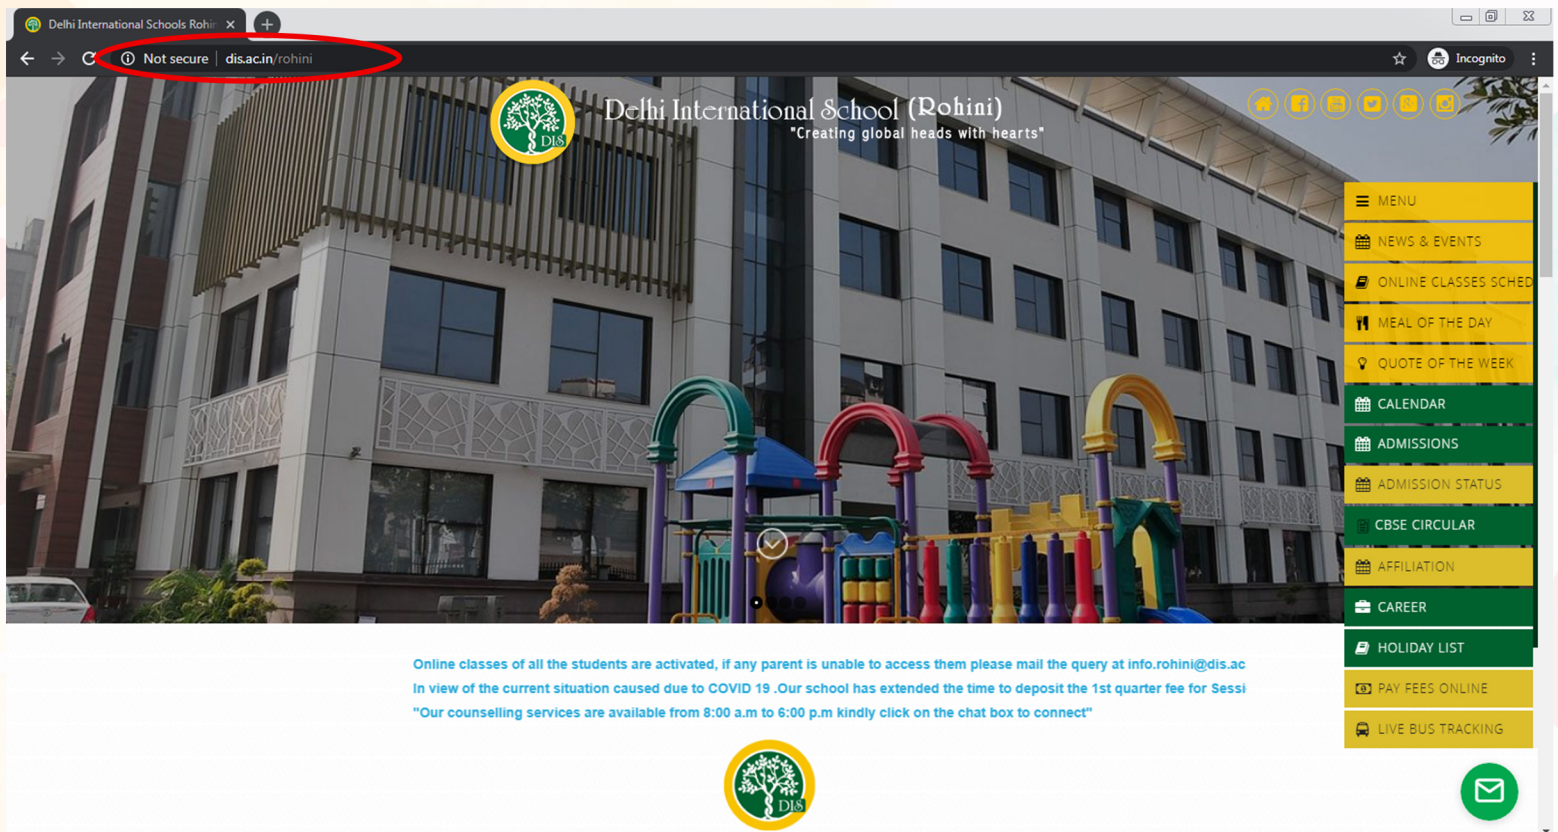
Delhi International Schools Rohi

Not secure | dis.ac.in/rohini

Incognito

DIS

Delhi International School (Rohini)
"Creating global heads with hearts"

MENU
NEWS & EVENTS
ONLINE CLASSES SCHED
MEAL OF THE DAY
QUOTE OF THE WEEK
CALENDAR
ADMISSIONS
ADMISSION STATUS
CBSE CIRCULAR
AFFILIATION
CAREER
HOLIDAY LIST
PAY FEES ONLINE
LIVE BUS TRACKING

Online classes of all the students are activated, if any parent is unable to access them please mail the query at info.rohini@dis.ac
In view of the current situation caused due to COVID 19 .Our school has extended the time to deposit the 1st quarter fee for Sessi
"Our counselling services are available from 8:00 a.m to 6:00 p.m kindly click on the chat box to connect"

DIS